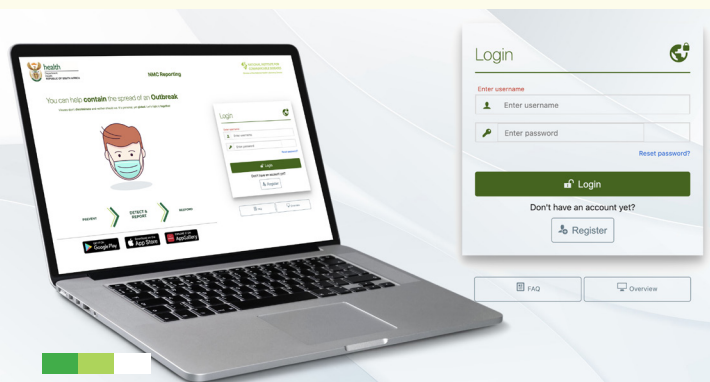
health

NMC Reporting

You can help contain the spread of an Outbreak

PREVENT

DETECT & REPORT

RESPOND

Google Play

App Store

AppGallery

Login

Enter username

Enter username

Enter password

Reset password?

Login

Don't have an account yet?

Register

FAQ

Overview